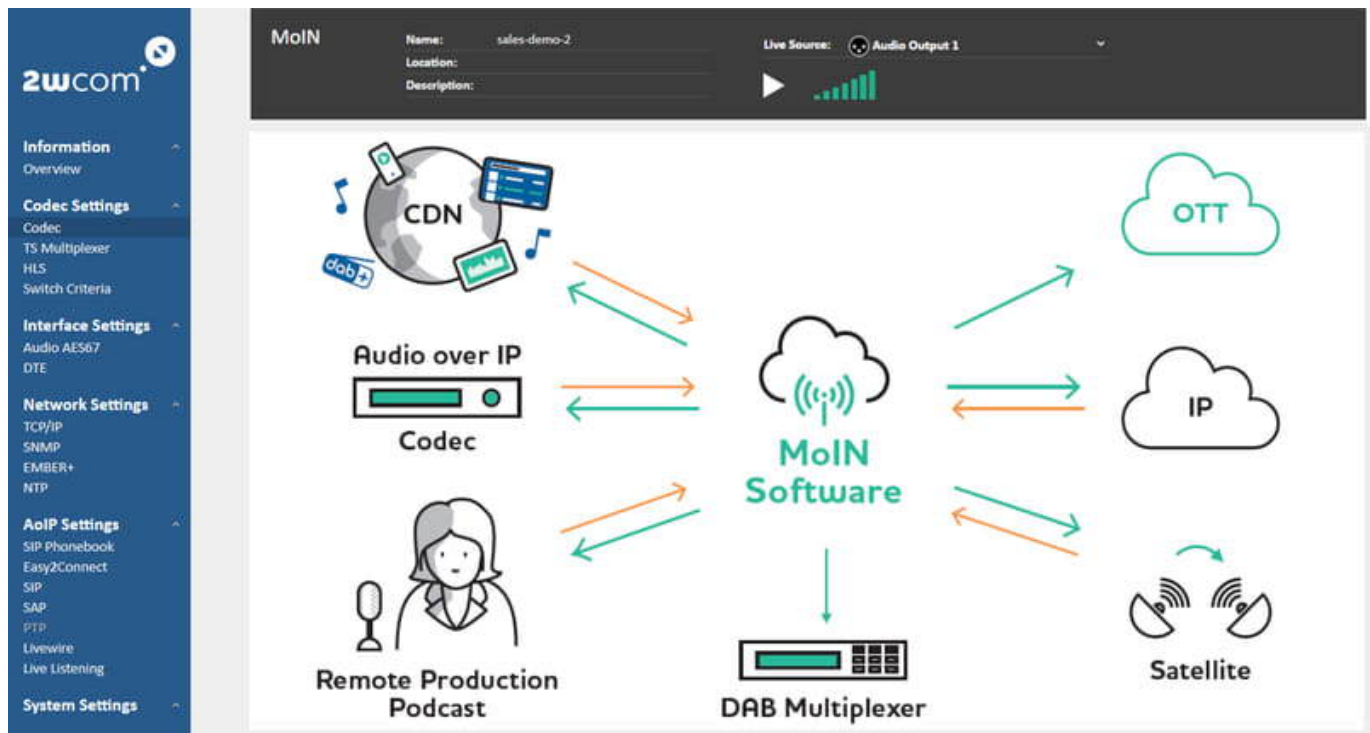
2wcom

Information
Overview

Codec Settings
Codec
TS Multiplexer
HLS
Switch Criteria

Interface Settings
Audio AES67
DTE

Network Settings
TCP/IP
SNMP
EMBER+
NTP

AoIP Settings
SIP Phonebook
Easy2Connect
SIP
SAP
PTP
Livewire
Live Listening

System Settings

MoIN

Name: sales-demo-2
Location:
Description:

Live Source: Audio Output 1

CDN

dab+

Audio over IP

Codec

Remote Production
Podcast

MoIN
Software

DAB Multiplexer

OTT

IP

Satellite